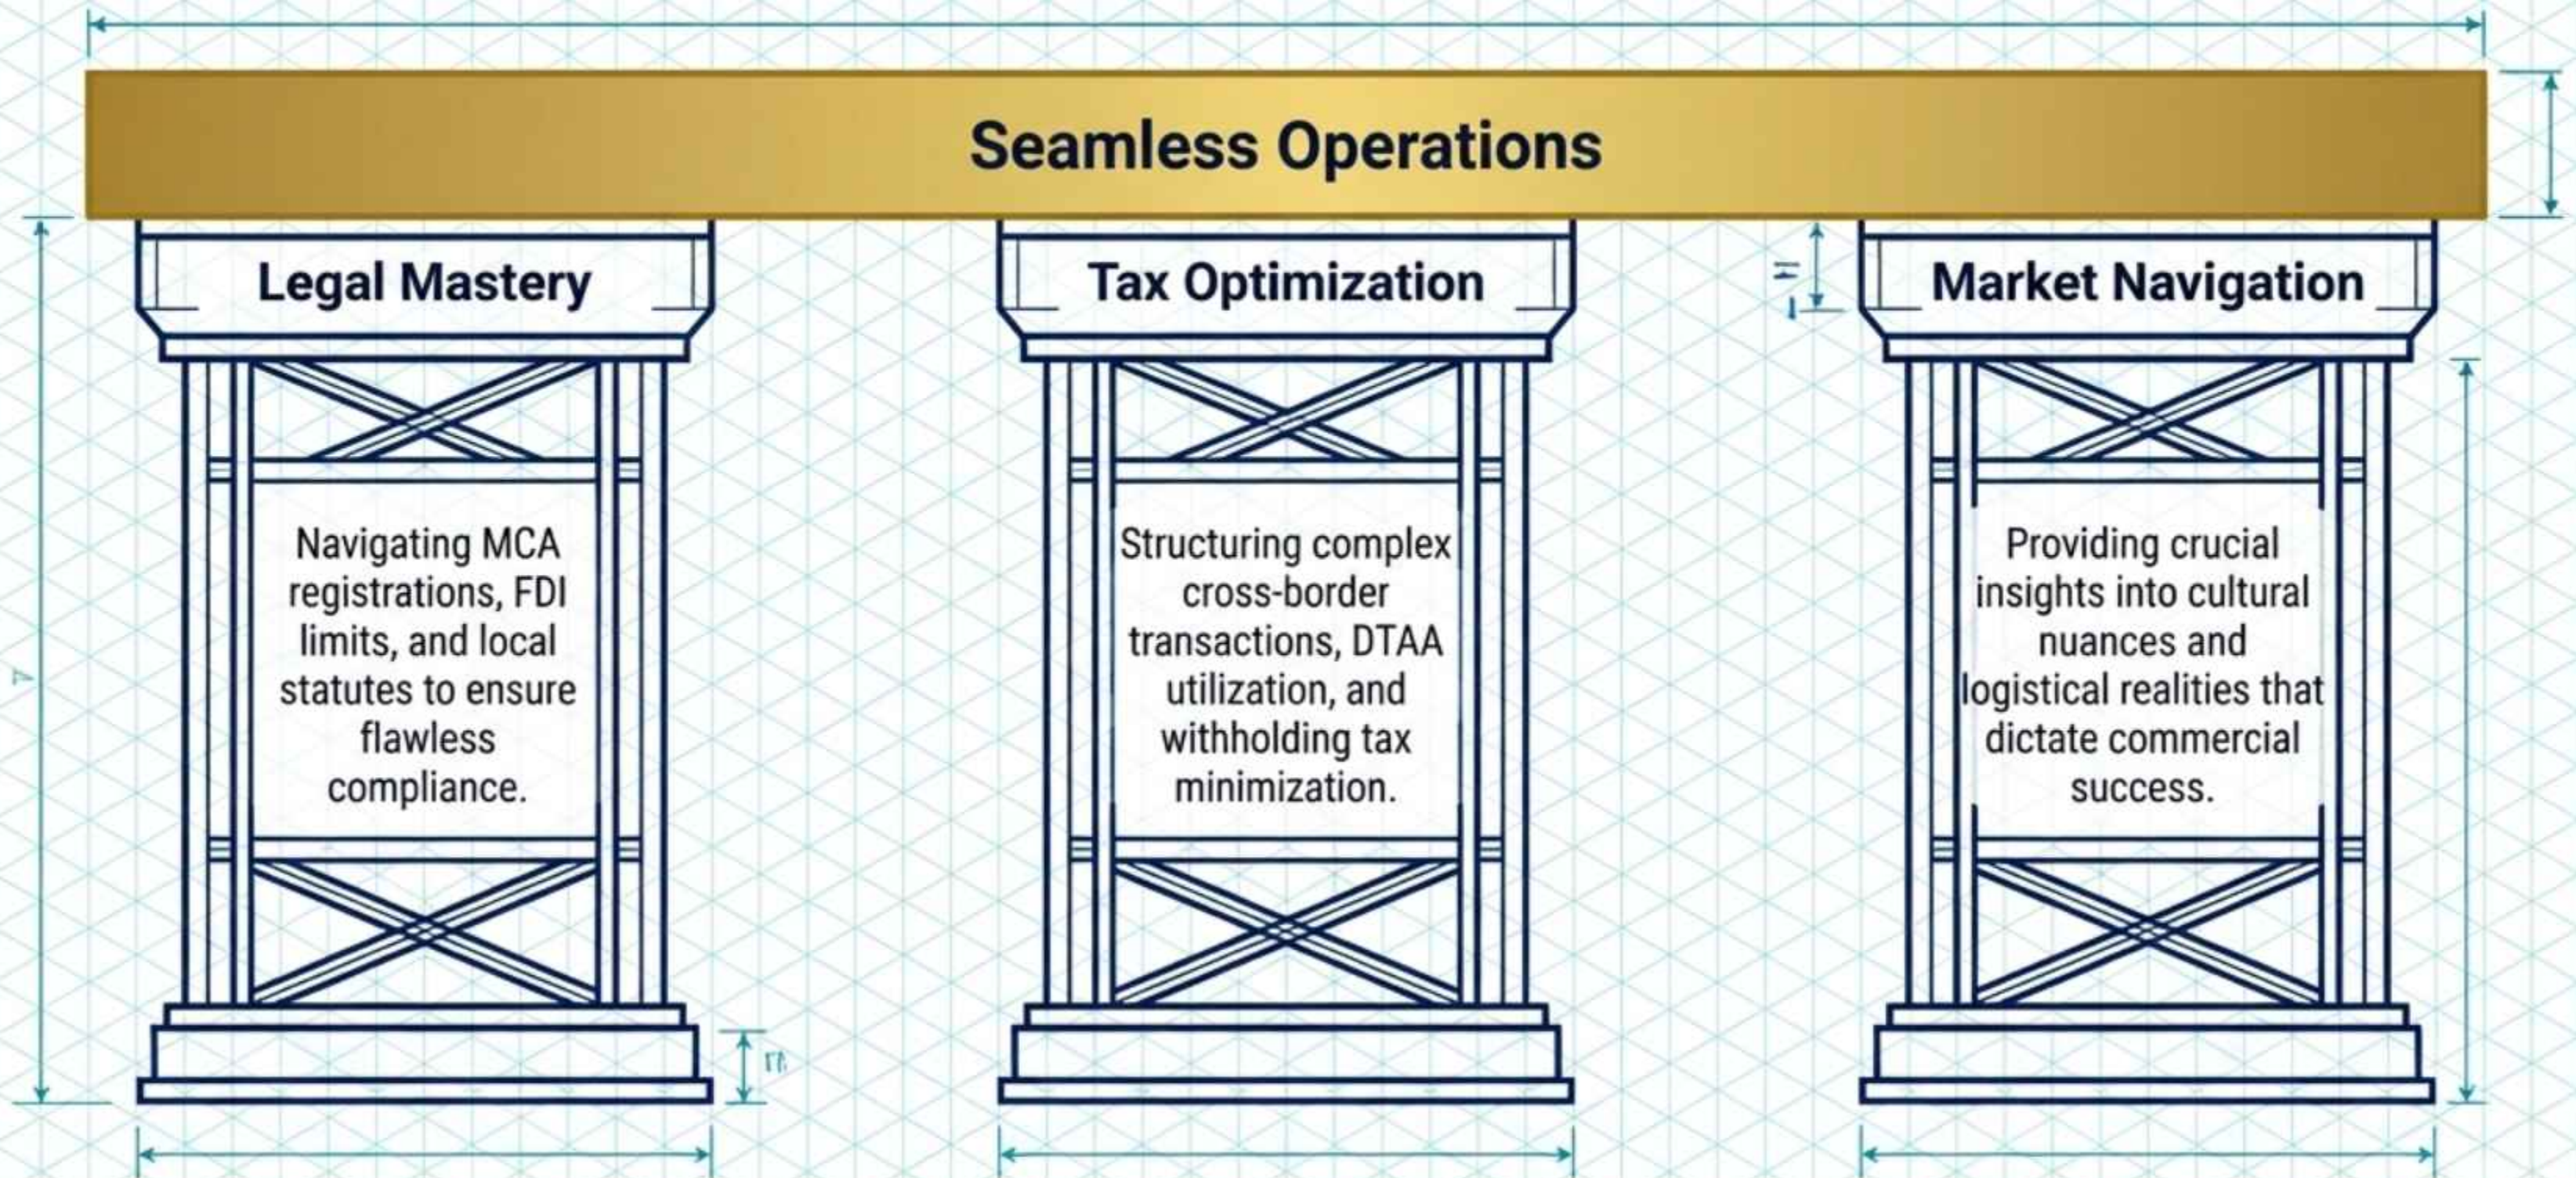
Seamless Operations

Legal Mastery

Navigating MCA registrations, FDI limits, and local statutes to ensure flawless compliance.

Tax Optimization

Structuring complex cross-border transactions, DTAA utilization, and withholding tax minimization.

Market Navigation

Providing crucial insights into cultural nuances and logistical realities that dictate commercial success.